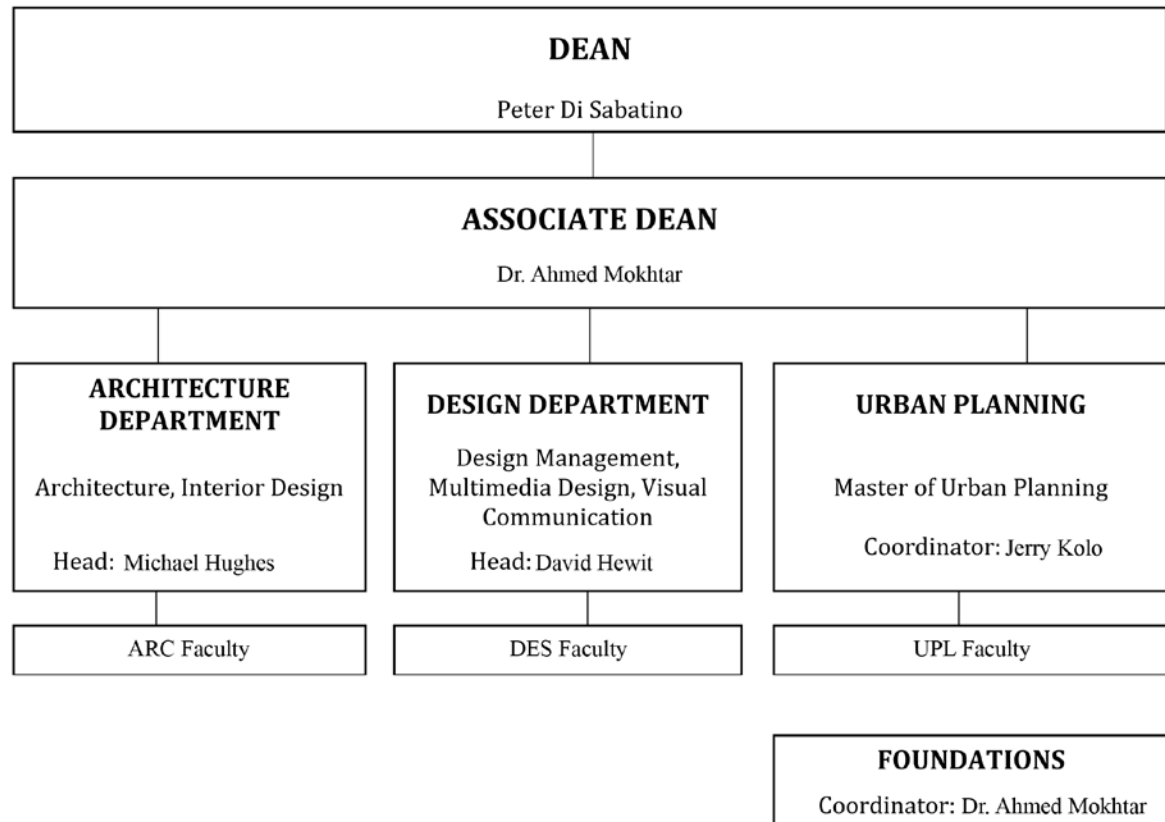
DEAN

Peter Di Sabatino

ASSOCIATE DEAN

Dr. Ahmed Mokhtar

ARCHITECTURE DEPARTMENT

Architecture, Interior Design

Head: Michael Hughes

ARC Faculty

DESIGN DEPARTMENT

Design Management, Multimedia Design, Visual Communication

Head: David Hewit

DES Faculty

URBAN PLANNING

Master of Urban Planning

Coordinator: Jerry Kolo

UPL Faculty

FOUNDATIONS

Coordinator: Dr. Ahmed Mokhtar